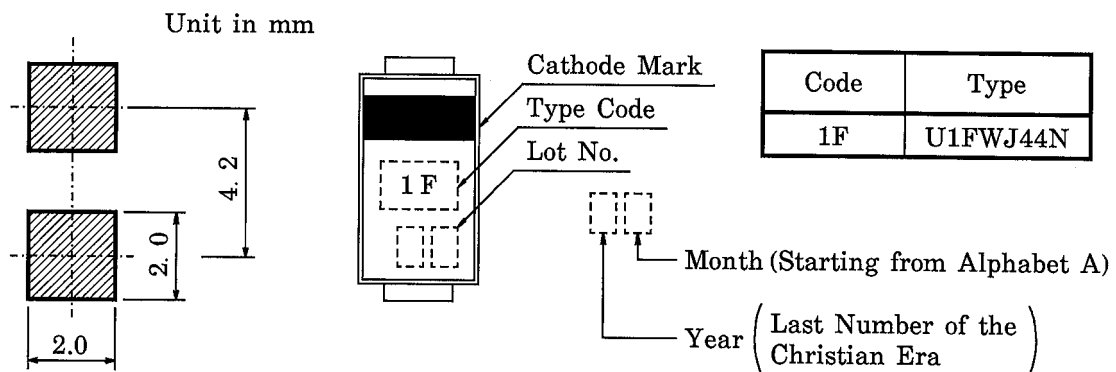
Unit in mm

4. 2

2. 0

2.0

Cathode Mark

Type Code

Lot No.

1 F

| Code | Type |
|---|---|
| 1F | U1FWJ44N |

Month (Starting from Alphabet A)

Year $\left(\begin{array}{l}\text{Last Number of the}\\\text{Christian Era}\end{array}\right)$